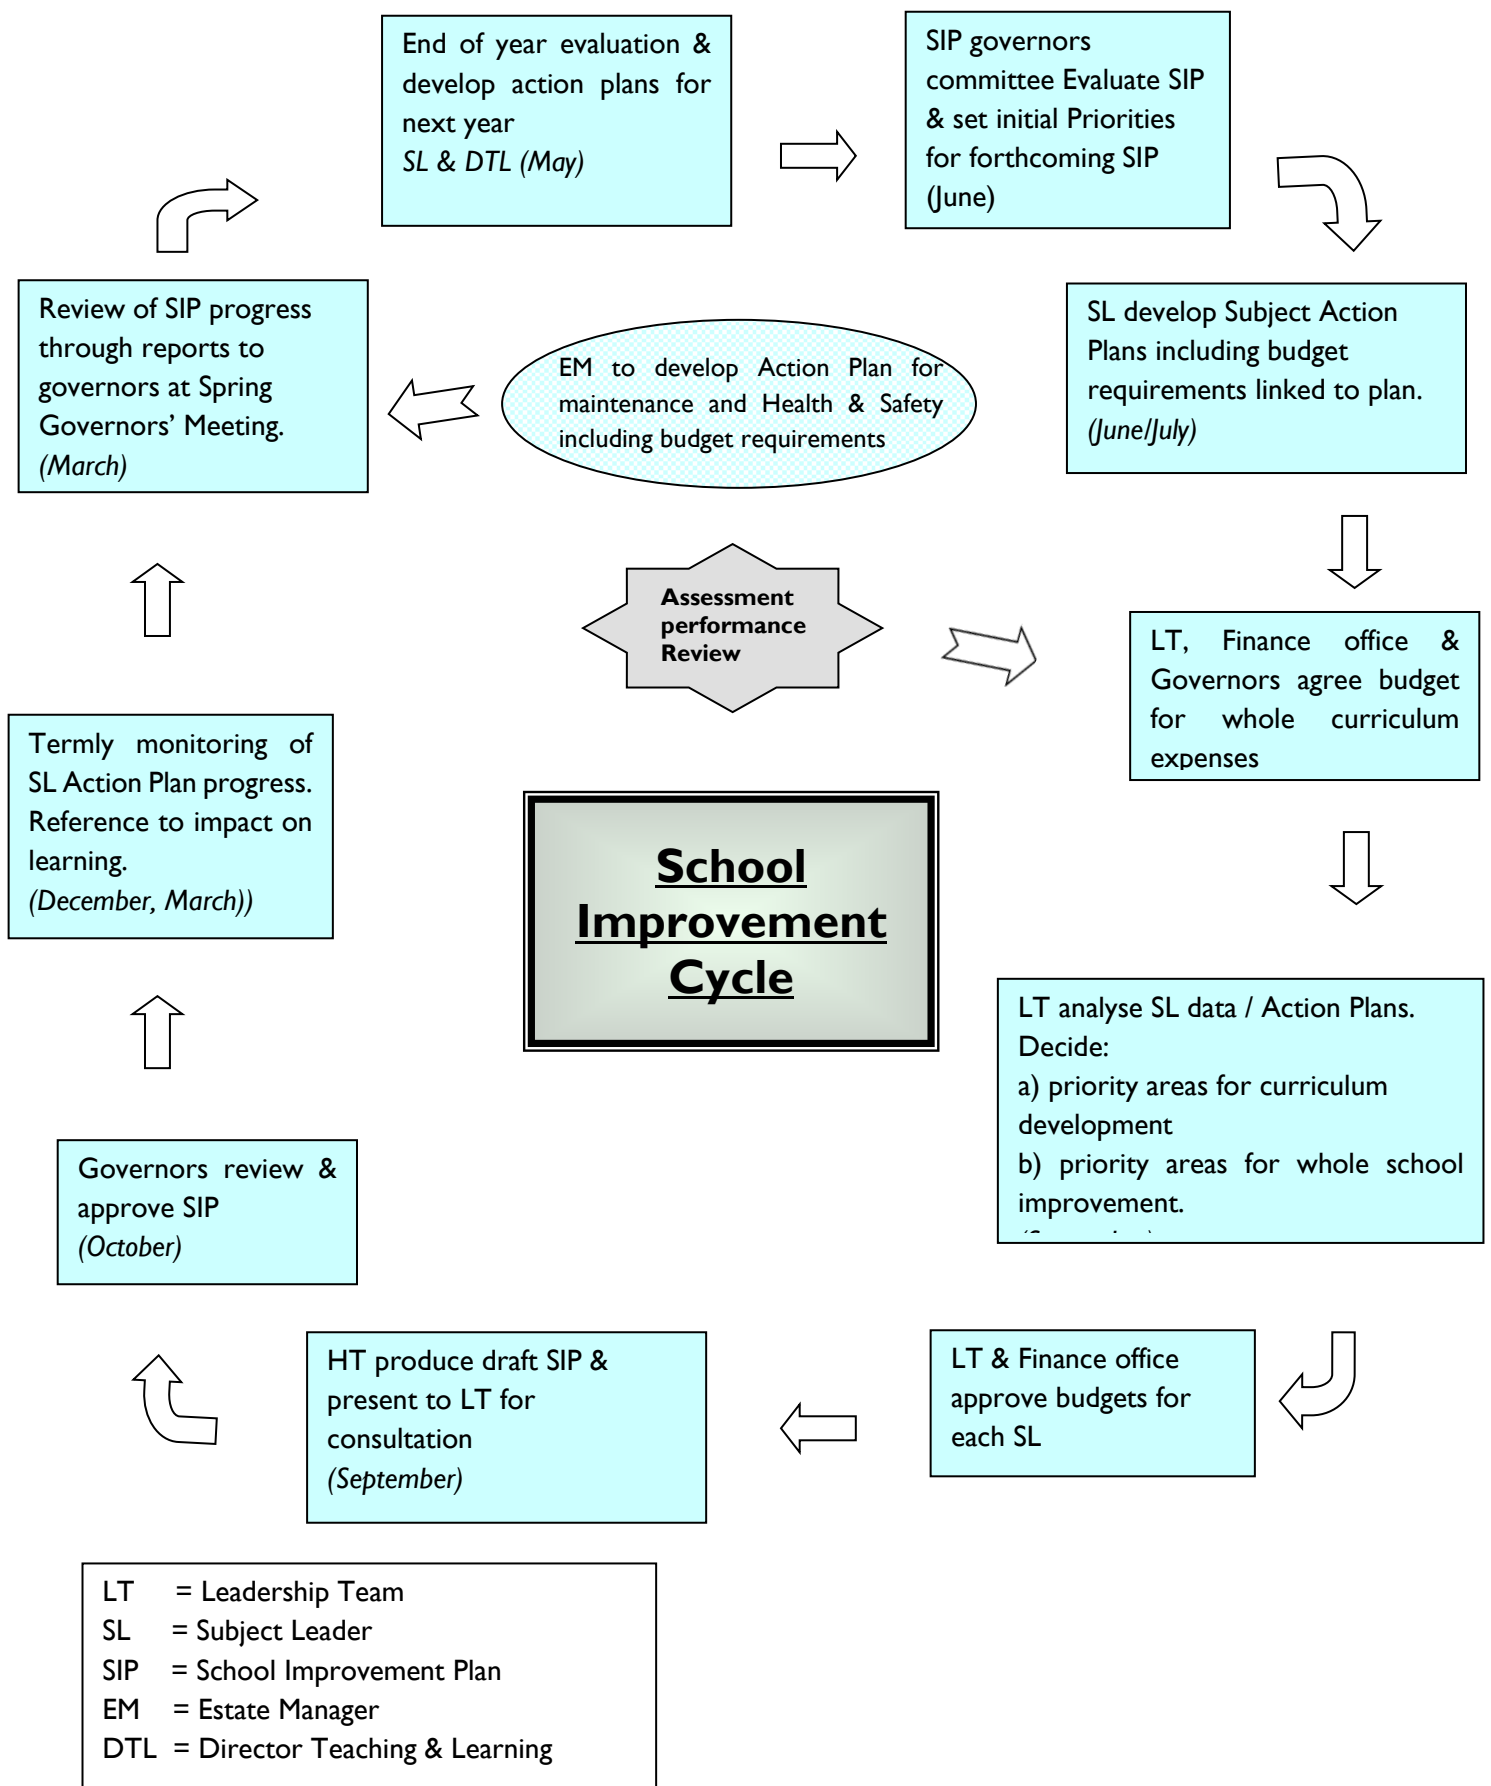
End of year evaluation & develop action plans for next year
*SL & DTL (May)*

SIP governors committee Evaluate SIP & set initial Priorities for forthcoming SIP (June)

SL develop Subject Action Plans including budget requirements linked to plan.
*(June/July)*

LT, Finance office & Governors agree budget for whole curriculum expenses

LT analyse SL data / Action Plans. Decide:
a) priority areas for curriculum development
b) priority areas for whole school improvement.
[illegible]

LT & Finance office approve budgets for each SL

HT produce draft SIP & present to LT for consultation
*(September)*

Governors review & approve SIP
*(October)*

Termly monitoring of SL Action Plan progress. Reference to impact on learning.
*(December, March))*

Review of SIP progress through reports to governors at Spring Governors' Meeting.
*(March)*

EM to develop Action Plan for maintenance and Health & Safety including budget requirements

Assessment performance Review

School Improvement Cycle

LT = Leadership Team
SL = Subject Leader
SIP = School Improvement Plan
EM = Estate Manager
DTL = Director Teaching & Learning